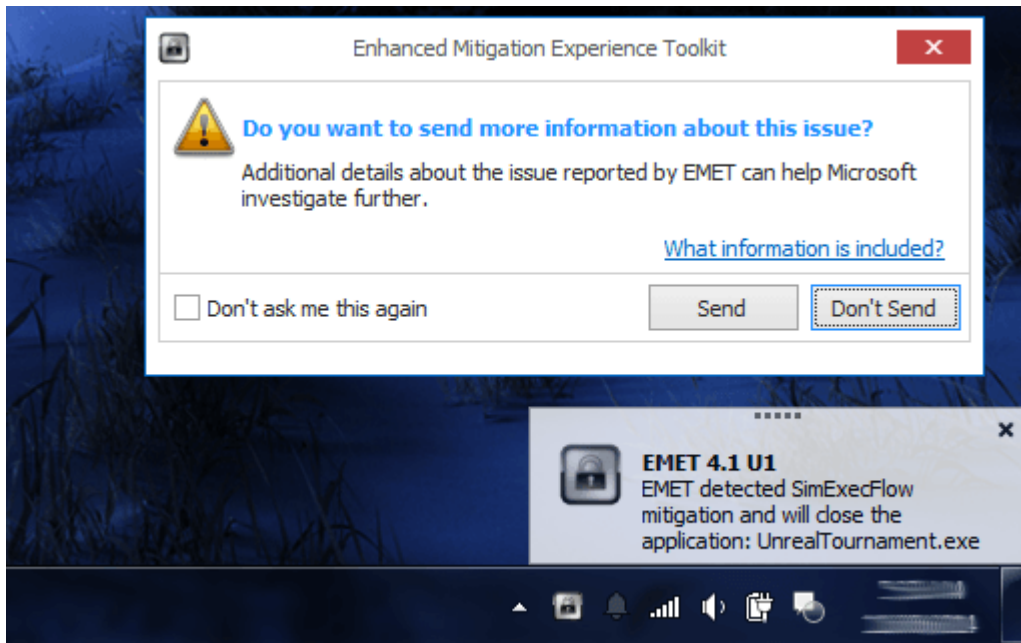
Enhanced Mitigation Experience Toolkit

Do you want to send more information about this issue?

Additional details about the issue reported by EMET can help Microsoft investigate further.

What information is included?

Don't ask me this again

Send

Don't Send

EMET 4.1 U1
EMET detected SimExecFlow mitigation and will close the application: UnrealTournament.exe